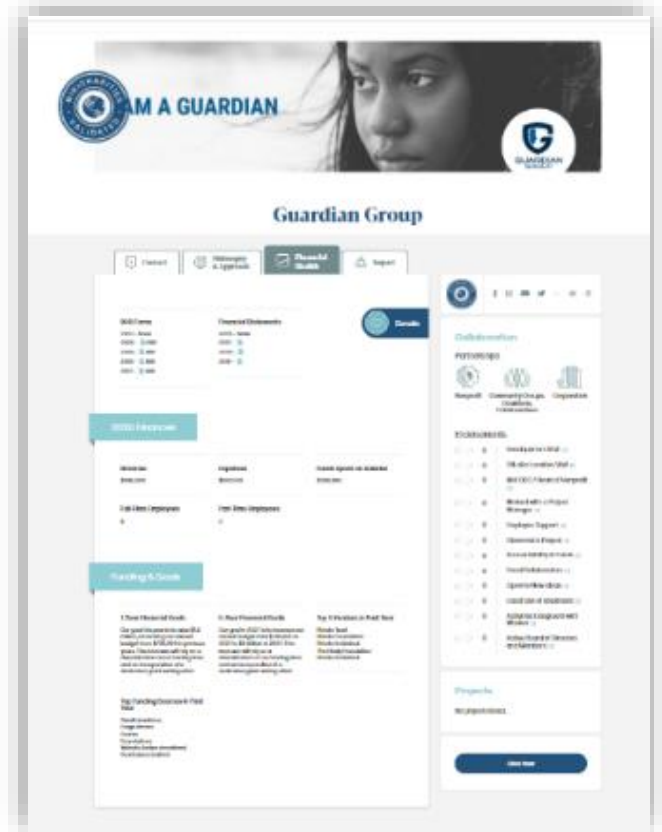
I AM A GUARDIAN

GUARDIAN GROUP

Guardian Group

Contact

Philosophy & Approach

Financial Health

Impact

990 Forms

Financial Statements

Donate

2020 Financials

Revenue

Expenses

Full-time Employees

Part-time Employees

Funding & Goals

1-Year Financial Goals

3-Year Financial Goals

Top Funding Sources in Past Year

Collaboration

Partnerships

Nonprofit

Community Groups, Coalitions, Collaborations

Corporate

Endorsements

Projects

No projects listed.